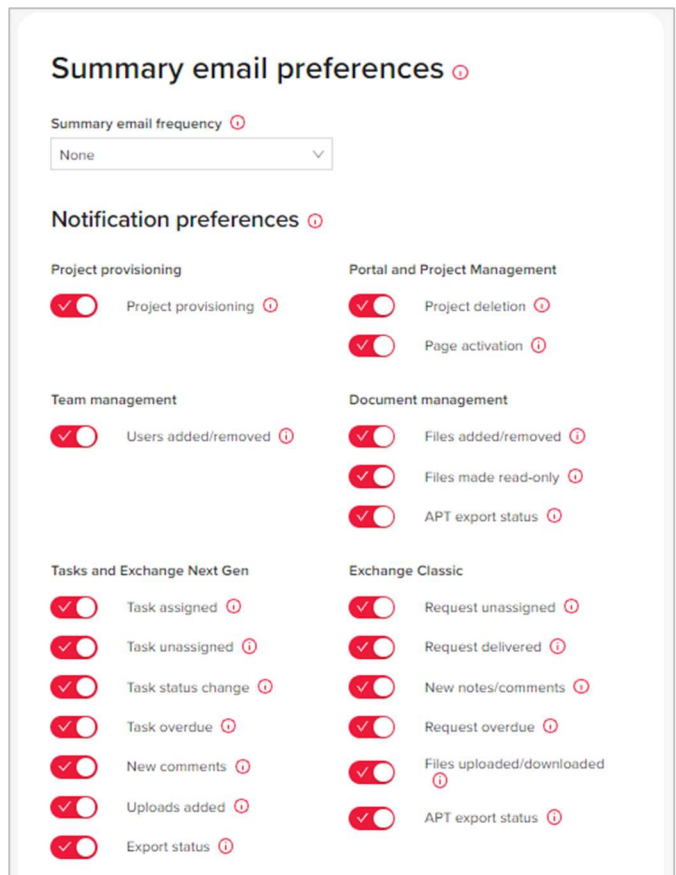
Summary email preferences

Summary email frequency

None

Notification preferences

Project provisioning

Project provisioning

Team management

Users added/removed

Tasks and Exchange Next Gen

Task assigned

Task unassigned

Task status change

Task overdue

New comments

Uploads added

Export status

Portal and Project Management

Project deletion

Page activation

Document management

Files added/removed

Files made read-only

APT export status

Exchange Classic

Request unassigned

Request delivered

New notes/comments

Request overdue

Files uploaded/downloaded

APT export status